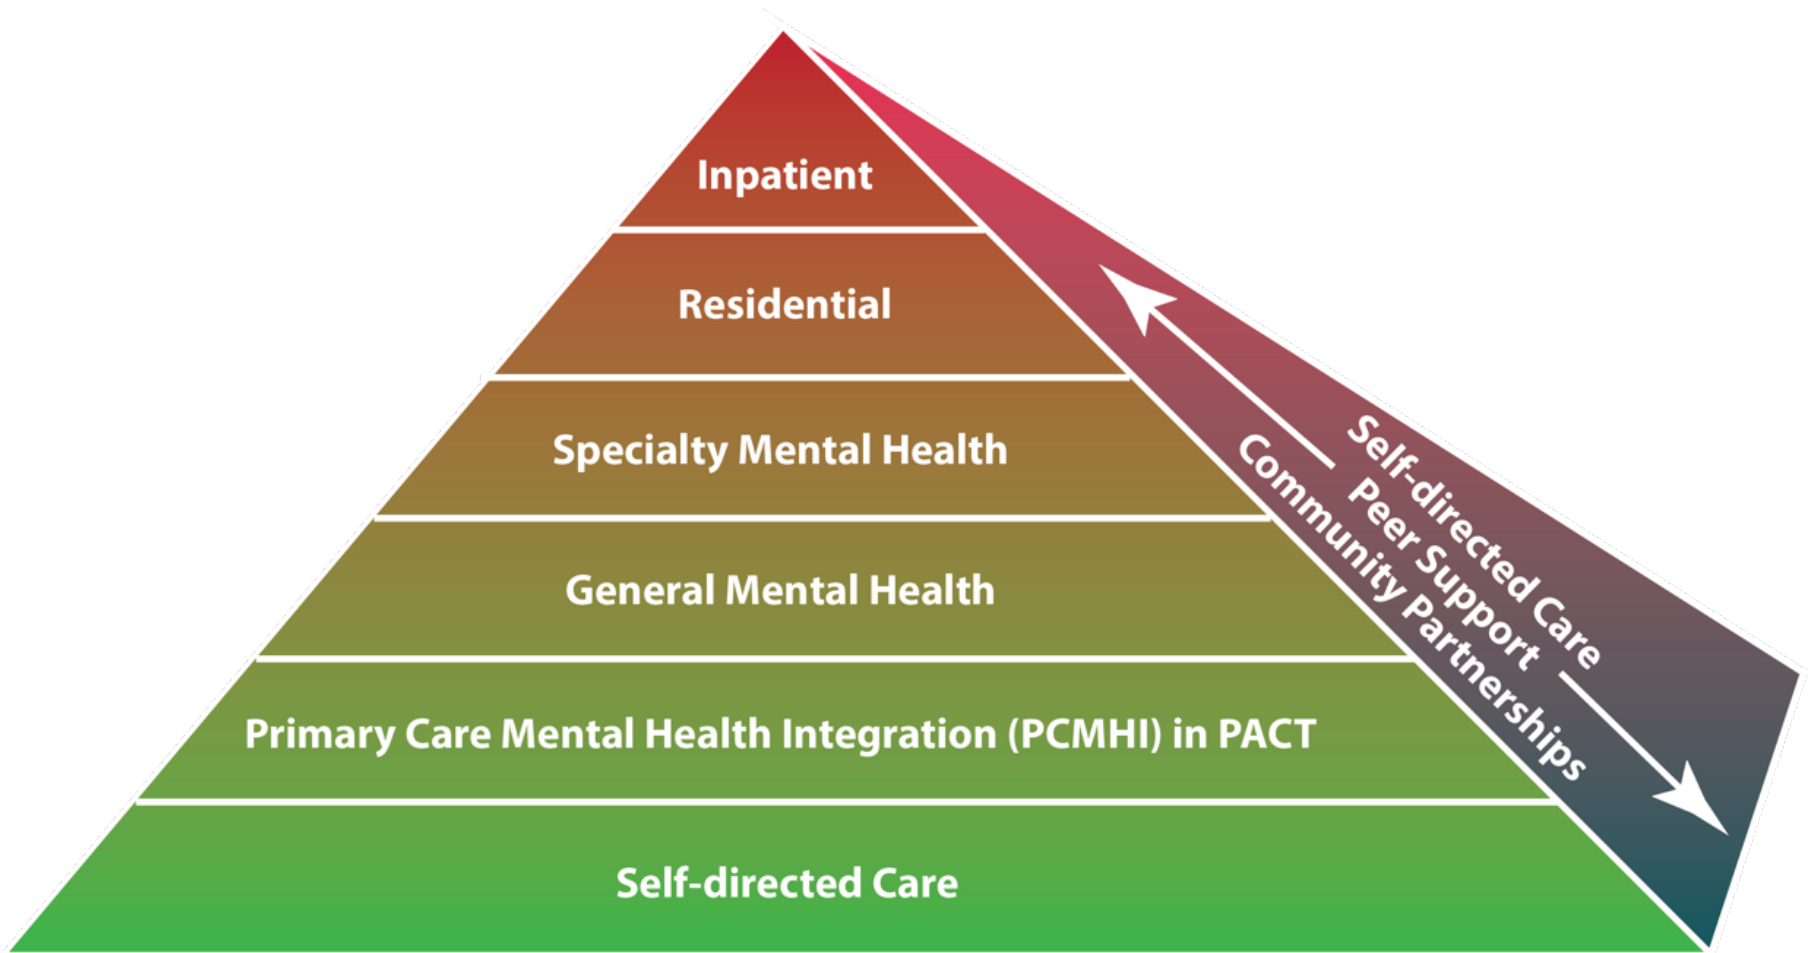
Inpatient

Residential

Specialty Mental Health

General Mental Health

Primary Care Mental Health Integration (PCMHI) in PACT

Self-directed Care

Self-directed Care
Peer Support
Community Partnerships